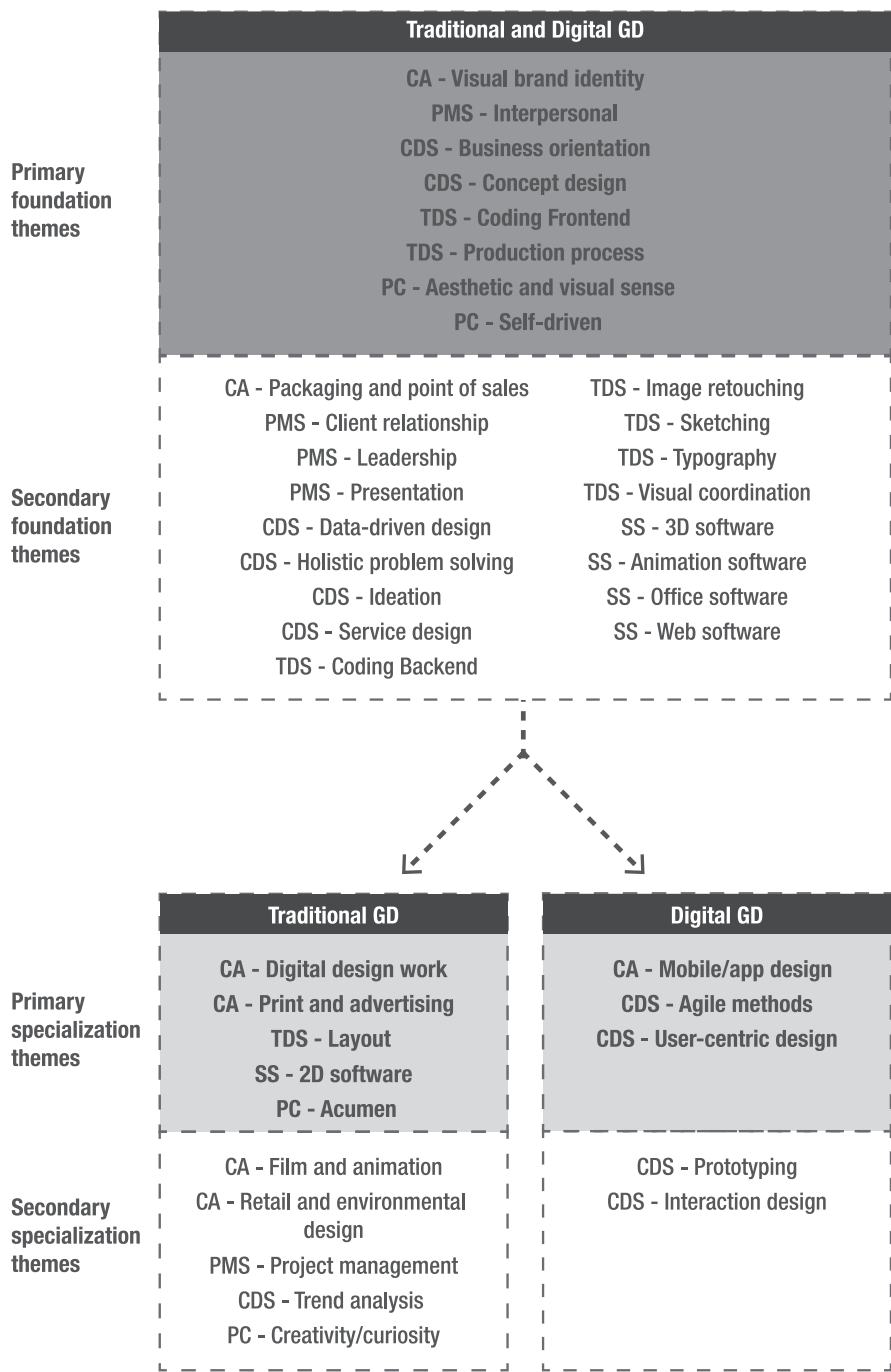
Traditional and Digital GD

Primary foundation themes

CA - Visual brand identity
PMS - Interpersonal
CDS - Business orientation
CDS - Concept design
TDS - Coding Frontend
TDS - Production process
PC - Aesthetic and visual sense
PC - Self-driven

Secondary foundation themes

CA - Packaging and point of sales
PMS - Client relationship
PMS - Leadership
PMS - Presentation
CDS - Data-driven design
CDS - Holistic problem solving
CDS - Ideation
CDS - Service design
TDS - Coding Backend

TDS - Image retouching
TDS - Sketching
TDS - Typography
TDS - Visual coordination
SS - 3D software
SS - Animation software
SS - Office software
SS - Web software

Traditional GD

Digital GD

Primary specialization themes

CA - Digital design work
CA - Print and advertising
TDS - Layout
SS - 2D software
PC - Acumen

CA - Mobile/app design
CDS - Agile methods
CDS - User-centric design

Secondary specialization themes

CA - Film and animation
CA - Retail and environmental design
PMS - Project management
CDS - Trend analysis
PC - Creativity/curiosity

CDS - Prototyping
CDS - Interaction design